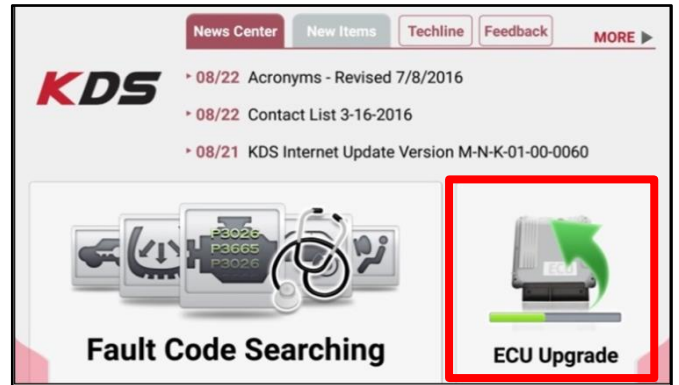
News Center New Items Techline Feedback MORE ▶

KDS

‣ 08/22 Acronyms - Revised 7/8/2016

‣ 08/22 Contact List 3-16-2016

‣ 08/21 KDS Internet Update Version M-N-K-01-00-0060

P3026
P3665
P3026

Fault Code Searching

ECU

ECU Upgrade